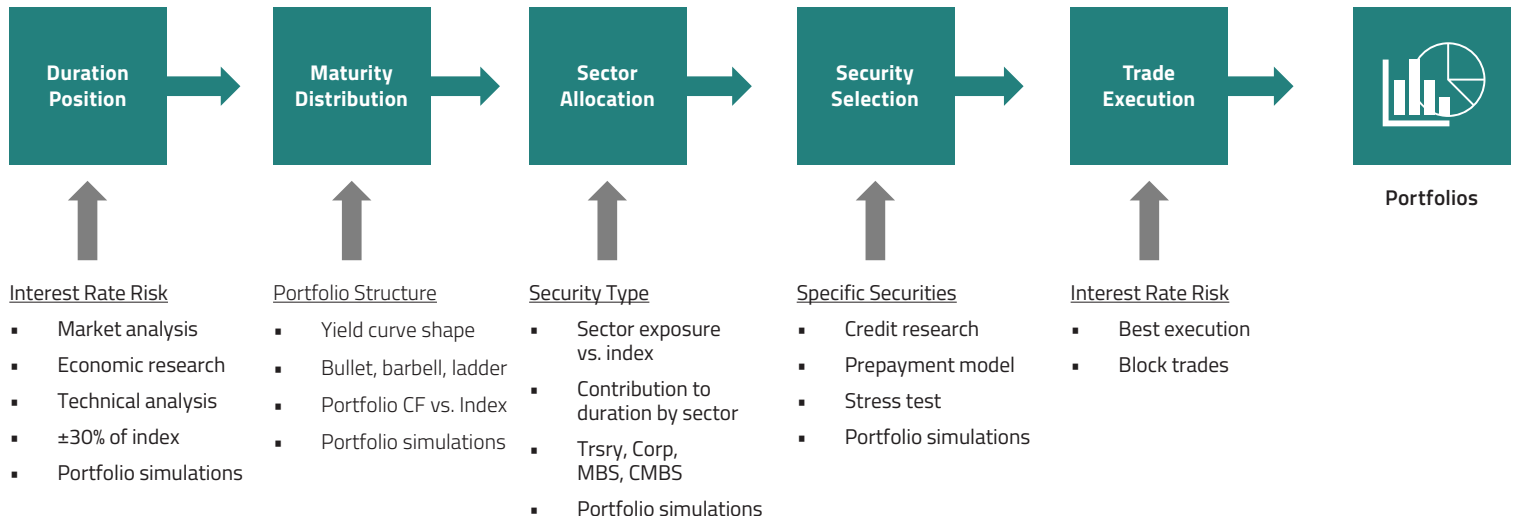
Duration Position

Maturity Distribution

Sector Allocation

Security Selection

Trade Execution

Portfolios

Interest Rate Risk
- Market analysis
- Economic research
- Technical analysis
- ±30% of index
- Portfolio simulations

Portfolio Structure
- Yield curve shape
- Bullet, barbell, ladder
- Portfolio CF vs. Index
- Portfolio simulations

Security Type
- Sector exposure vs. index
- Contribution to duration by sector
- Trsry, Corp, MBS, CMBS
- Portfolio simulations

Specific Securities
- Credit research
- Prepayment model
- Stress test
- Portfolio simulations

Interest Rate Risk
- Best execution
- Block trades